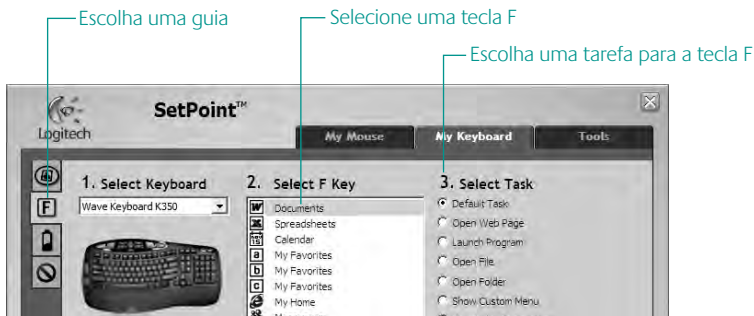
Escolha uma guia

Selecione uma tecla F

Escolha uma tarefa para a tecla F

Logitech

SetPoint™

My Mouse

My Keyboard

Tools

1. Select Keyboard

Wave Keyboard K350

2. Select F Key

Documents
Spreadsheets
Calendar
My Favorites
My Favorites
My Favorites
My Home
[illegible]

3. Select Task

Default Task
Open Web Page
Launch Program
Open File
Open Folder
Show Custom Menu